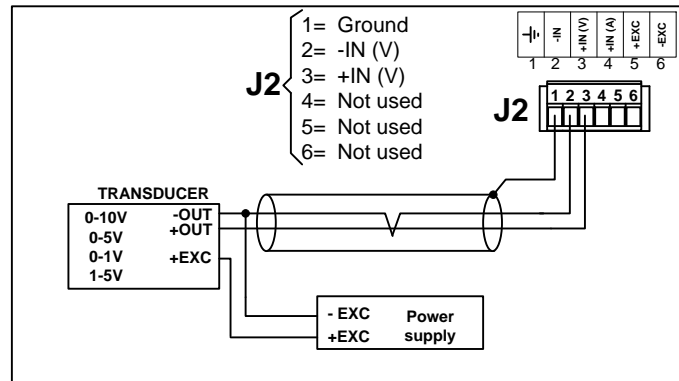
J2
1= Ground
2= -IN (V)
3= +IN (V)
4= Not used
5= Not used
6= Not used

⏚ -IN +IN (V) +IN (A) +EXC -EXC
1 2 3 4 5 6

J2
1 2 3 4 5 6

TRANSDUCER
0-10V
0-5V
0-1V
1-5V
-OUT
+OUT
+EXC

- EXC
+EXC
Power supply